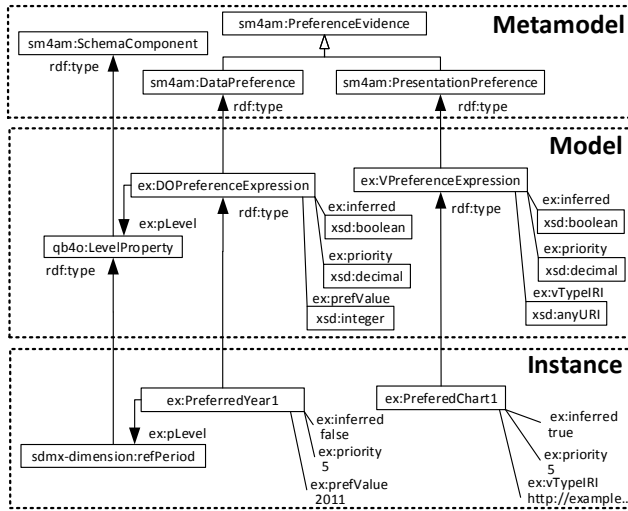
Metamodel

sm4am:PreferenceEvidence

sm4am:SchemaComponent

rdf:type

sm4am:DataPreference

sm4am:PresentationPreference

rdf:type

rdf:type

Model

ex:DOPreferenceExpression

ex:VPreferenceExpression

ex:pLevel

ex:inferred

xsd:boolean

ex:inferred

xsd:boolean

qb4o:LevelProperty

rdf:type

rdf:type

rdf:type

ex:priority

xsd:decimal

ex:priority

xsd:decimal

ex:prefValue

xsd:integer

ex:vTypeIRI

xsd:anyURI

Instance

ex:PreferredYear1

ex:PreferedChart1

ex:inferred
false

ex:inferred
true

ex:pLevel

sdmx-dimension:refPeriod

ex:priority
5

ex:priority
5

ex:prefValue
2011

ex:vTypeIRI
http://example..